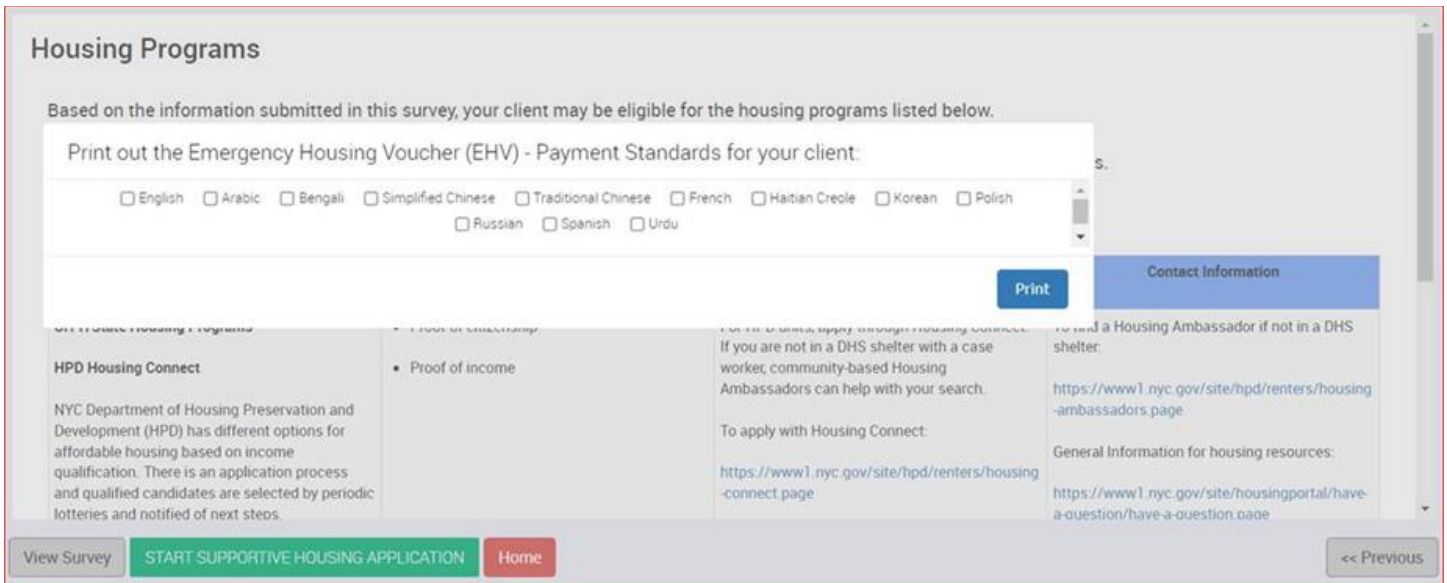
Housing Programs

Based on the information submitted in this survey, your client may be eligible for the housing programs listed below.

Print out the Emergency Housing Voucher (EHV) - Payment Standards for your client:

s.

☐ English ☐ Arabic ☐ Bengali ☐ Simplified Chinese ☐ Traditional Chinese ☐ French ☐ Haitian Creole ☐ Korean ☐ Polish ☐ Russian ☐ Spanish ☐ Urdu

Print

Contact Information

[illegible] State Housing Programs

HPD Housing Connect

NYC Department of Housing Preservation and Development (HPD) has different options for affordable housing based on income qualification. There is an application process and qualified candidates are selected by periodic lotteries and notified of next steps.

• Proof of citizenship

• Proof of income

For HPD units, apply through Housing Connect. If you are not in a DHS shelter with a case worker, community-based Housing Ambassadors can help with your search.

To apply with Housing Connect:

https://www1.nyc.gov/site/hpd/renters/housing-connect.page

To find a Housing Ambassador if not in a DHS shelter:

https://www1.nyc.gov/site/hpd/renters/housing-ambassadors.page

General Information for housing resources:

https://www1.nyc.gov/site/housingportal/have-a-question/have-a-question.page

View Survey

START SUPPORTIVE HOUSING APPLICATION

Home

<< Previous